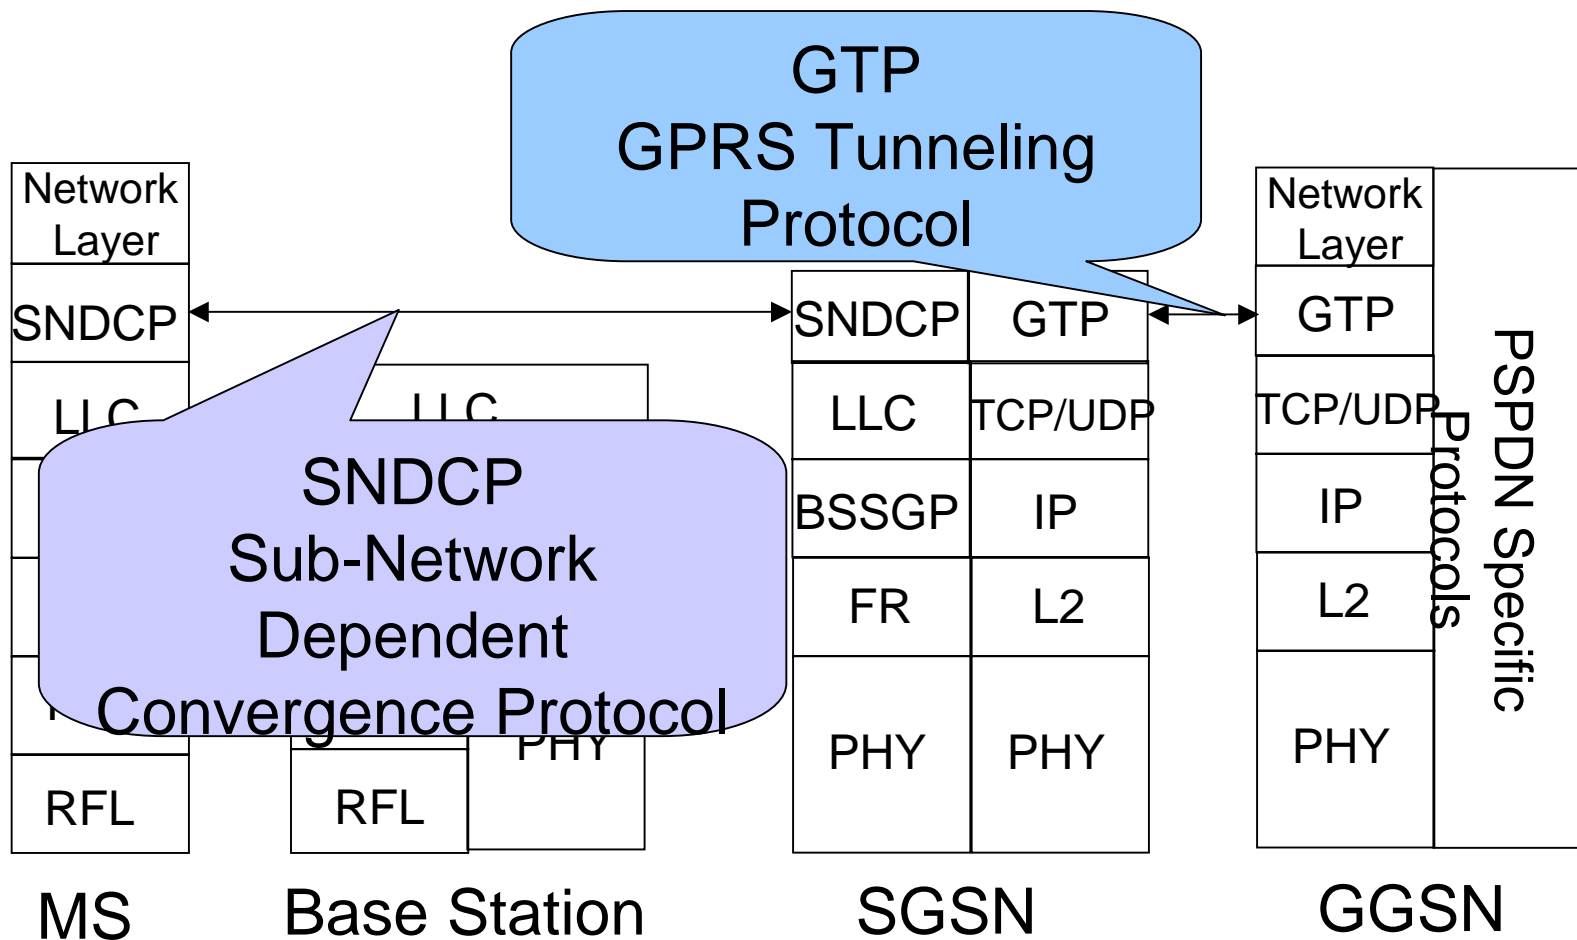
GTP
GPRS Tunneling Protocol

Network Layer
SNDCP
LLC
RFL
MS

LLC
PHY
RFL
Base Station

SNDCP
Sub-Network Dependent Convergence Protocol

SNDCP
LLC
BSSGP
FR
PHY

GTP
TCP/UDP
IP
L2
PHY
SGSN

Network Layer
GTP
TCP/UDP
IP
L2
PHY
GGSN

PSPDN Specific Protocols